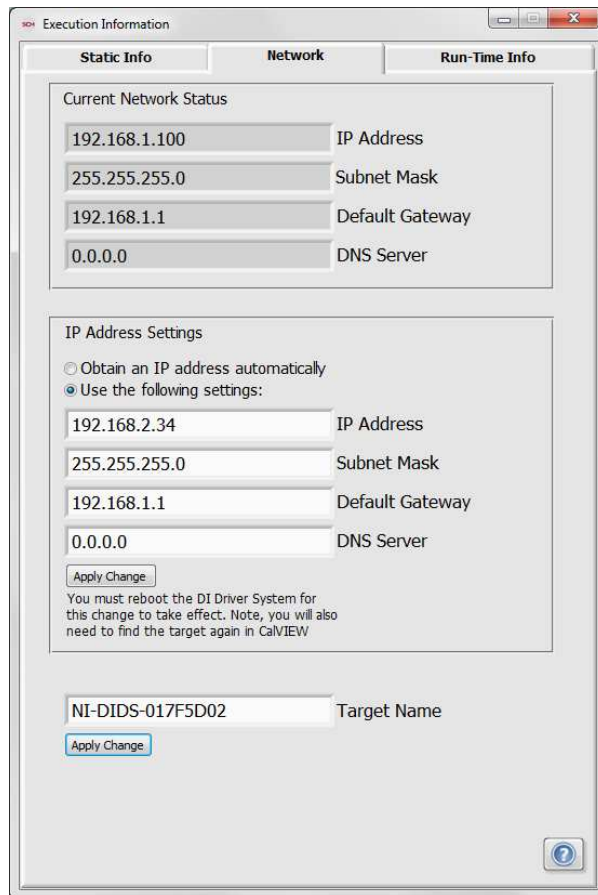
Execution Information

Static Info | Network | Run-Time Info

Current Network Status

192.168.1.100 IP Address

255.255.255.0 Subnet Mask

192.168.1.1 Default Gateway

0.0.0.0 DNS Server

IP Address Settings

Obtain an IP address automatically

Use the following settings:

192.168.2.34 IP Address

255.255.255.0 Subnet Mask

192.168.1.1 Default Gateway

0.0.0.0 DNS Server

Apply Change

You must reboot the DI Driver System for this change to take effect. Note, you will also need to find the target again in CalVIEW

NI-DIDS-017F5D02 Target Name

Apply Change